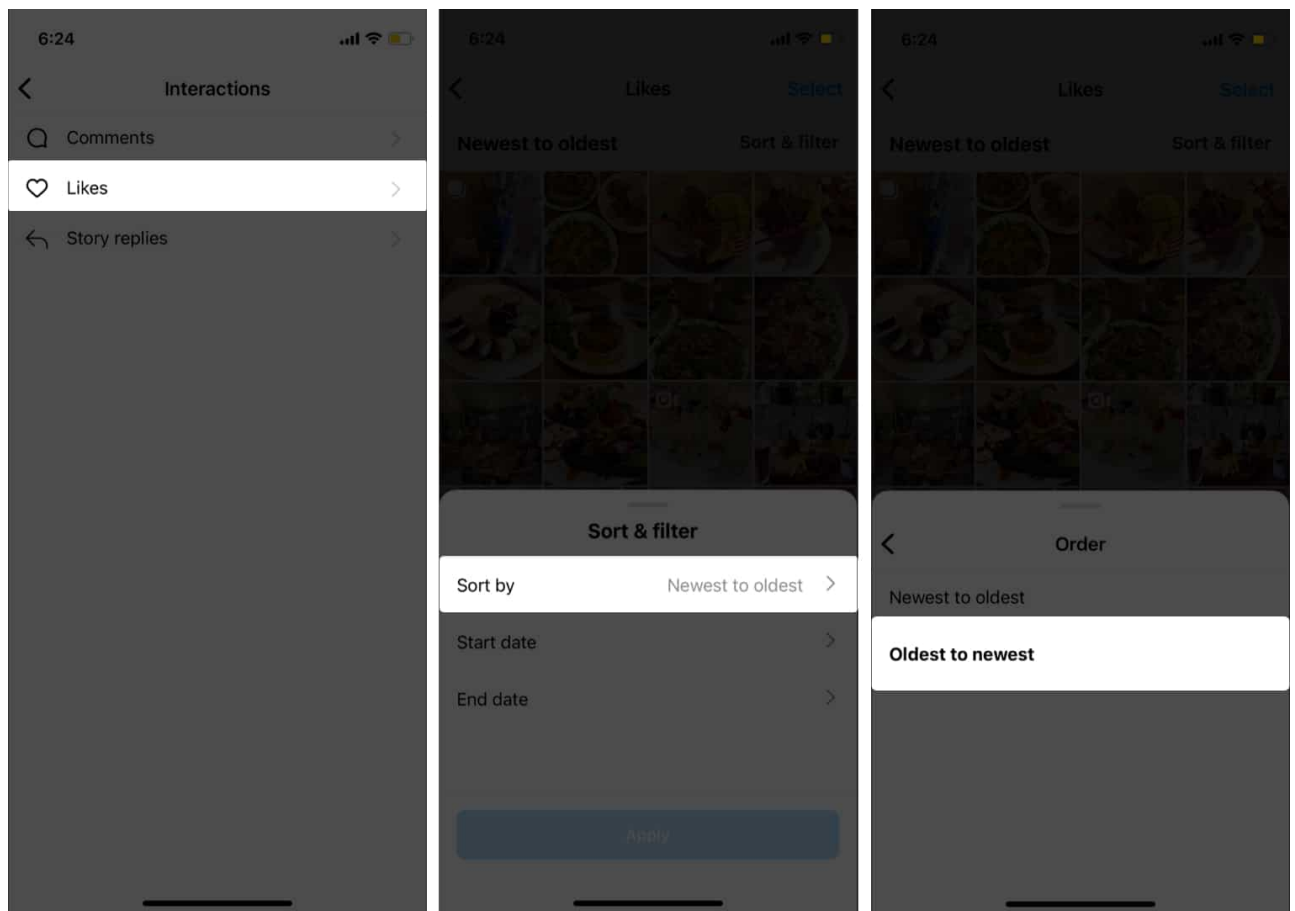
6:24

Interactions

Comments

Likes

Story replies

6:24

Likes

Select

Newest to oldest

Sort & filter

Sort & filter

Sort by

Newest to oldest

Start date

End date

Apply

6:24

Likes

Select

Newest to oldest

Sort & filter

Order

Newest to oldest

Oldest to newest